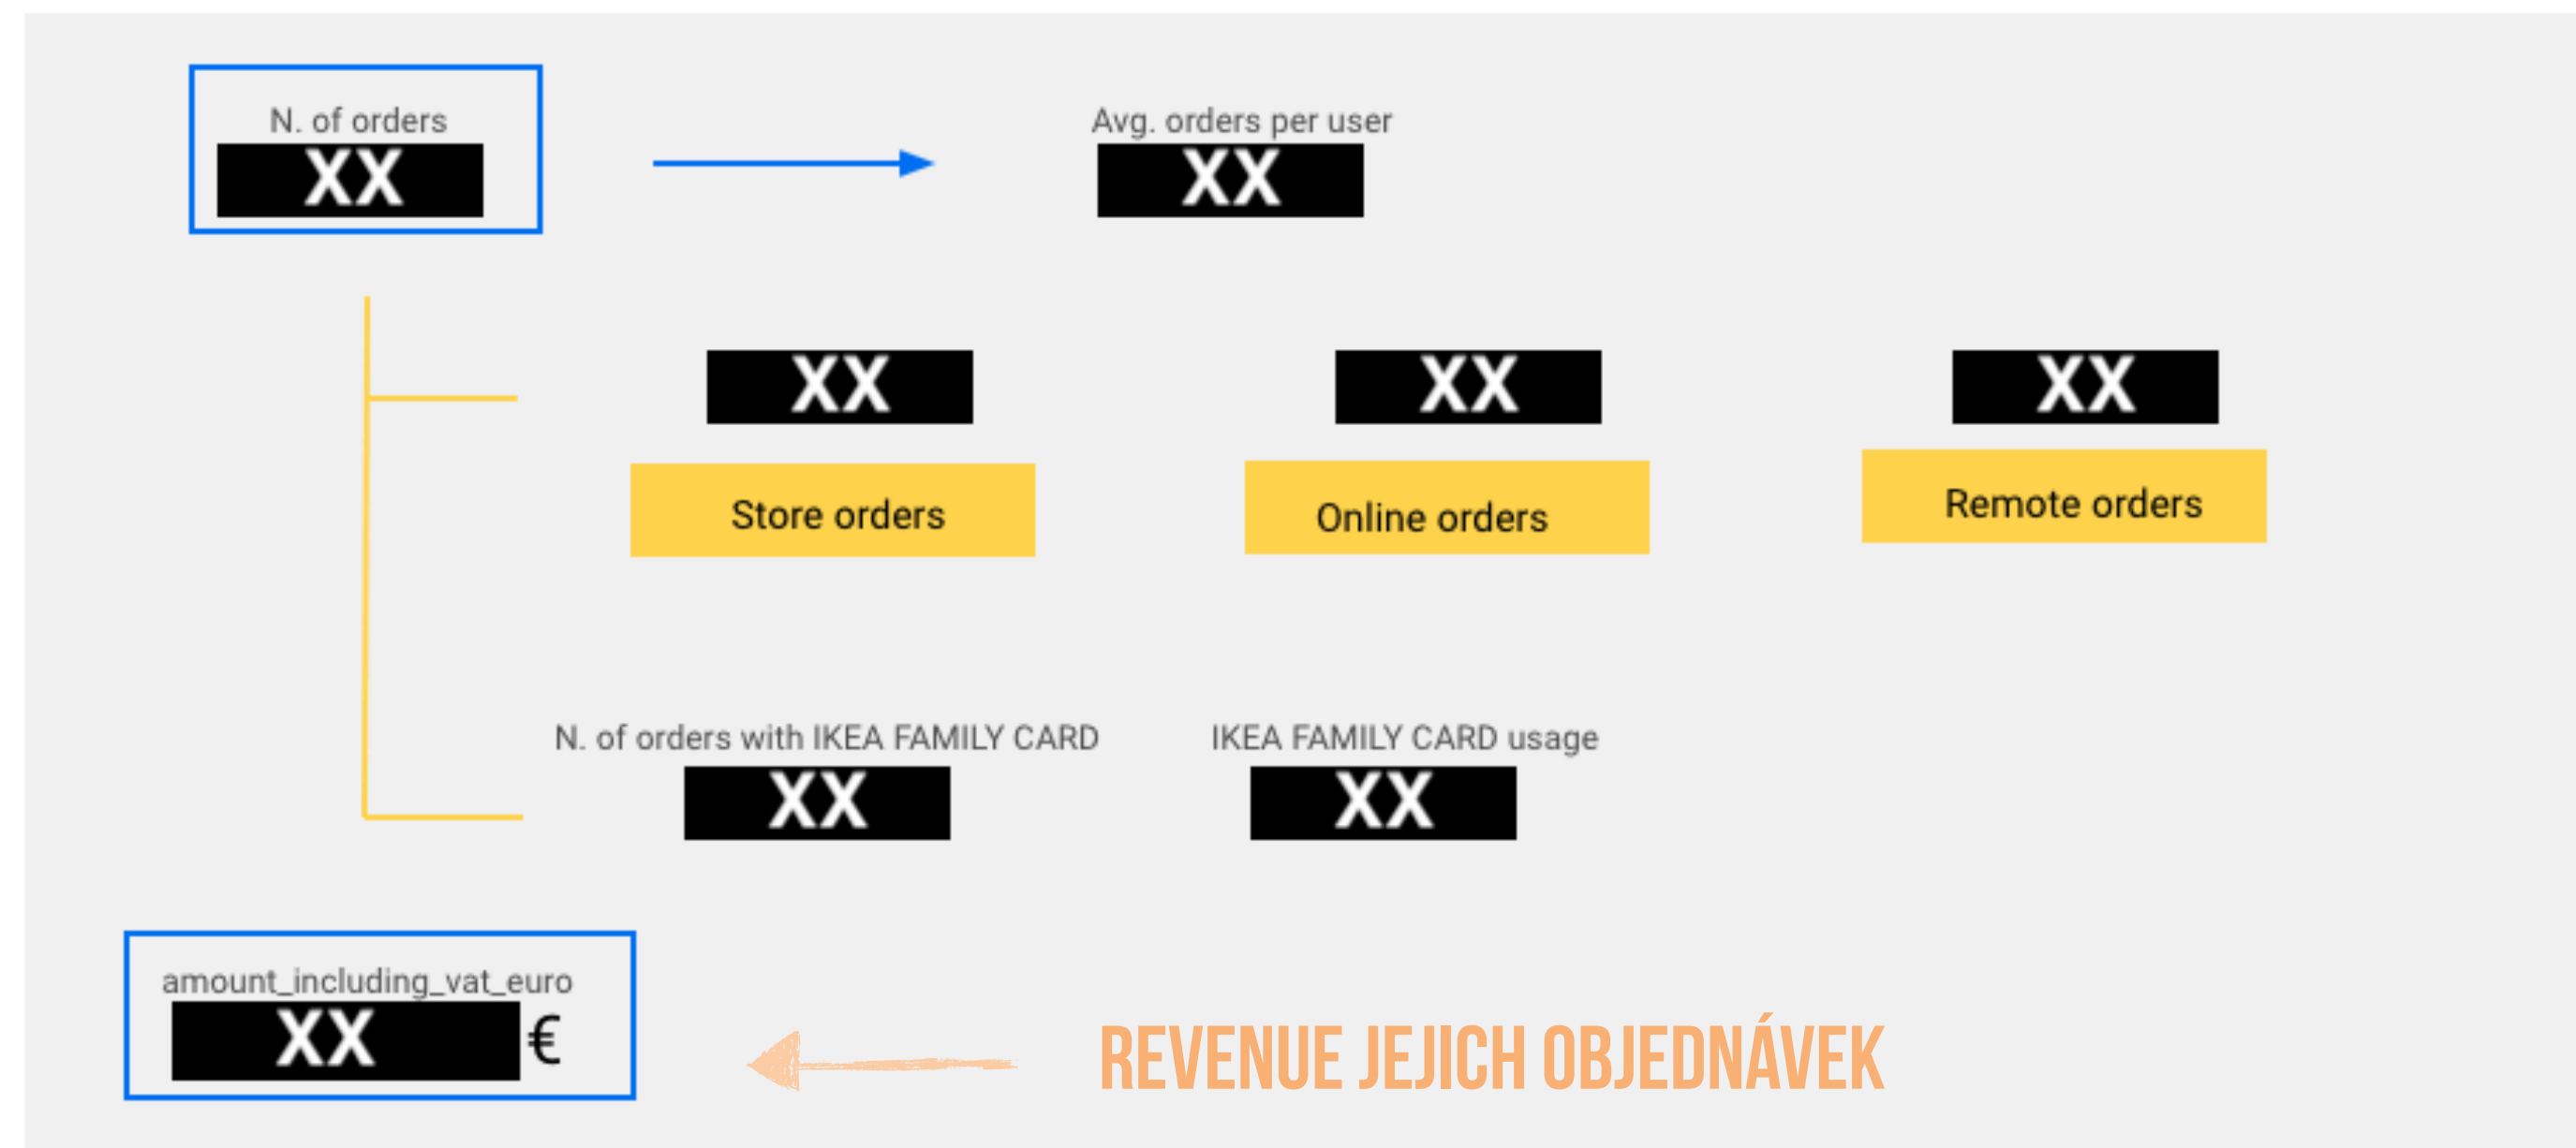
N. of orders
XX

Avg. orders per user
XX

XX
Store orders

XX
Online orders

XX
Remote orders

N. of orders with IKEA FAMILY CARD
XX

IKEA FAMILY CARD usage
XX

amount_including_vat_euro
XX €

REVENUE JEJICH OBJEDNÁVEK